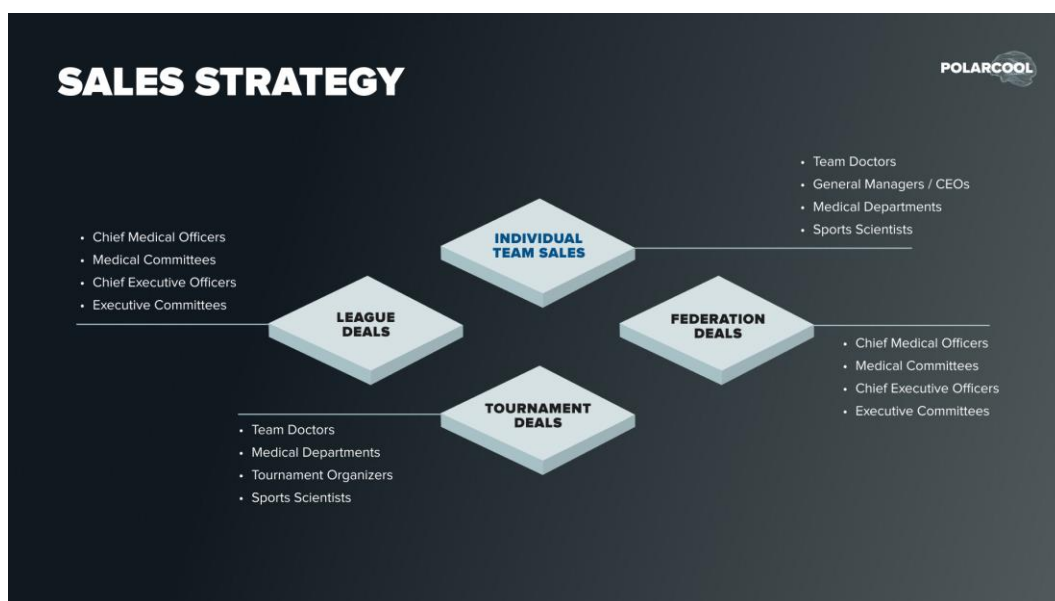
SALES STRATEGY

POLARCOOL

- Team Doctors
- General Managers / CEOs
- Medical Departments
- Sports Scientists

INDIVIDUAL TEAM SALES

- Chief Medical Officers
- Medical Committees
- Chief Executive Officers
- Executive Committees

LEAGUE DEALS

FEDERATION DEALS

- Chief Medical Officers
- Medical Committees
- Chief Executive Officers
- Executive Committees

TOURNAMENT DEALS

- Team Doctors
- Medical Departments
- Tournament Organizers
- Sports Scientists